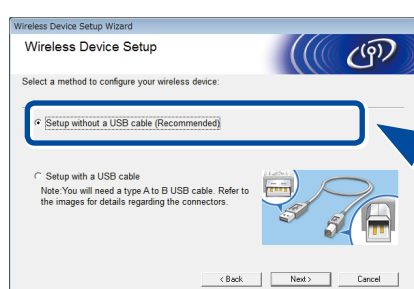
Wireless Device Setup Wizard

Wireless Device Setup

Select a method to configure your wireless device:

Setup without a USB cable (Recommended)

Setup with a USB cable
Note:You will need a type A to B USB cable. Refer to the images for details regarding the connectors.

< Back
Next >
Cancel